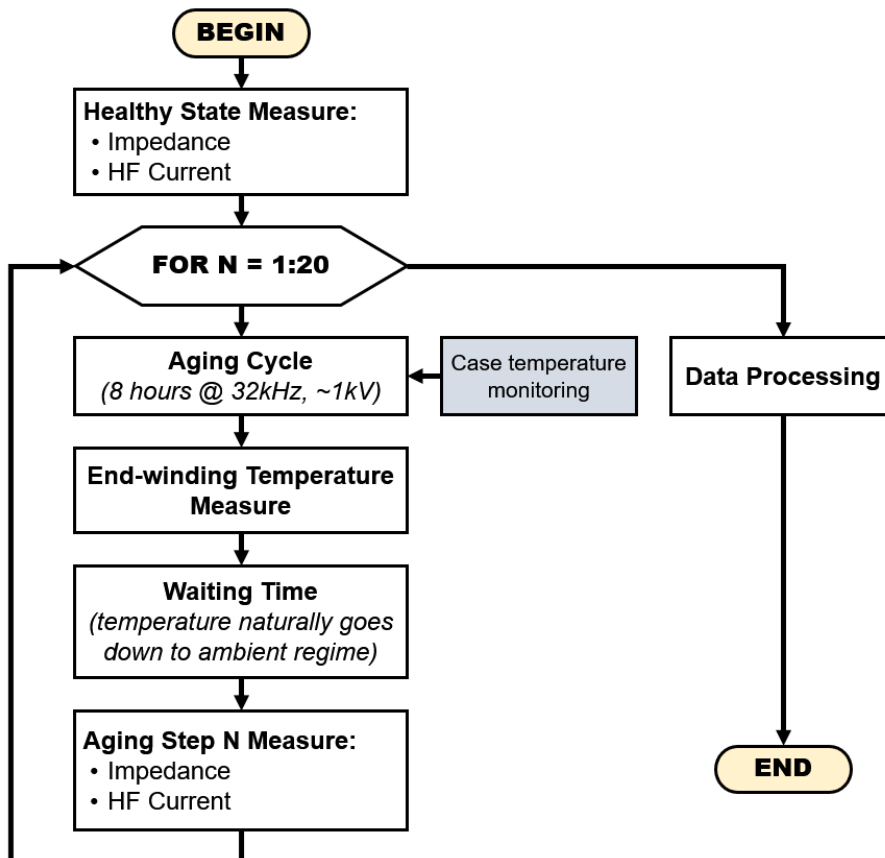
BEGIN

Healthy State Measure:
• Impedance
• HF Current

FOR N = 1:20

Aging Cycle
(8 hours @ 32kHz, ~1kV)

Case temperature monitoring

Data Processing

End-winding Temperature Measure

Waiting Time
(temperature naturally goes down to ambient regime)

Aging Step N Measure:
• Impedance
• HF Current

END